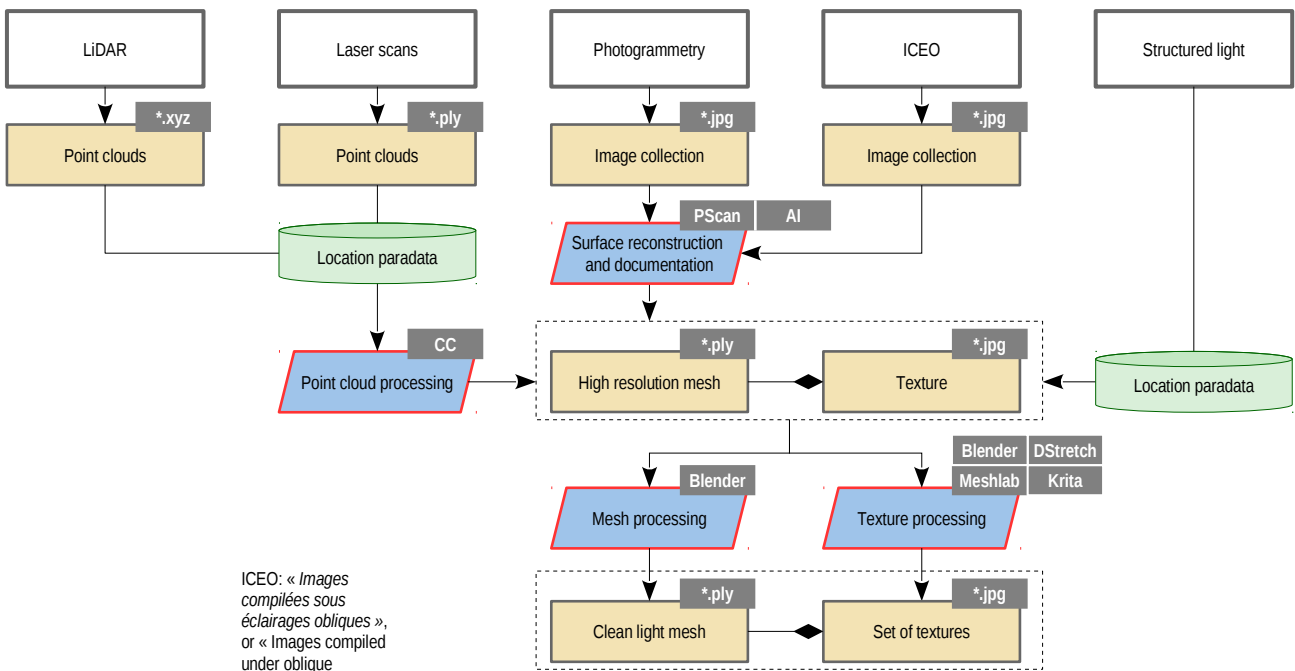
LiDAR

Laser scans

Photogrammetry

ICEO

Structured light

*.xyz

Point clouds

*.ply

Point clouds

*.jpg

Image collection

*.jpg

Image collection

PScan

AI

Location paradata

Surface reconstruction and documentation

CC

Point cloud processing

*.ply

High resolution mesh

*.jpg

Texture

Location paradata

Blender

DStretch

Meshlab

Krita

Blender

Mesh processing

Texture processing

ICEO: « *Images compilées sous éclairages obliques* », or « Images compiled under oblique

*.ply

Clean light mesh

*.jpg

Set of textures